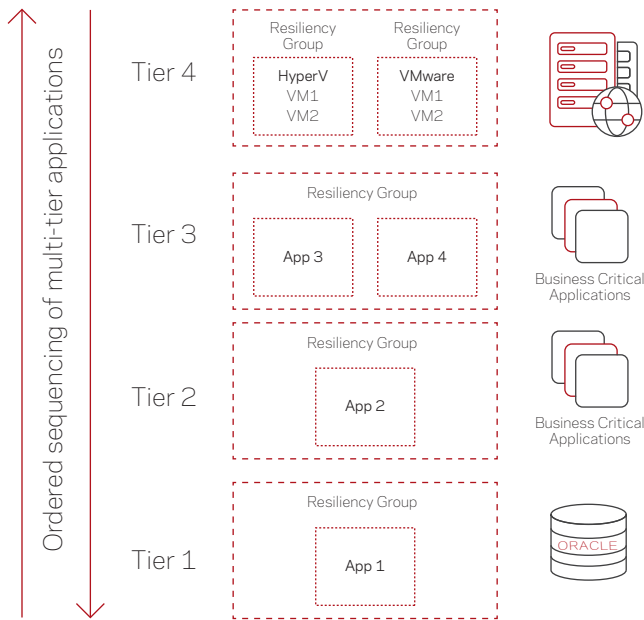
Ordered sequencing of multi-tier applications

Tier 4

Resiliency Group

HyperV
VM1
VM2

Resiliency Group

VMware
VM1
VM2

Tier 3

Resiliency Group

App 3

App 4

Business Critical Applications

Tier 2

Resiliency Group

App 2

Business Critical Applications

Tier 1

Resiliency Group

App 1

ORACLE